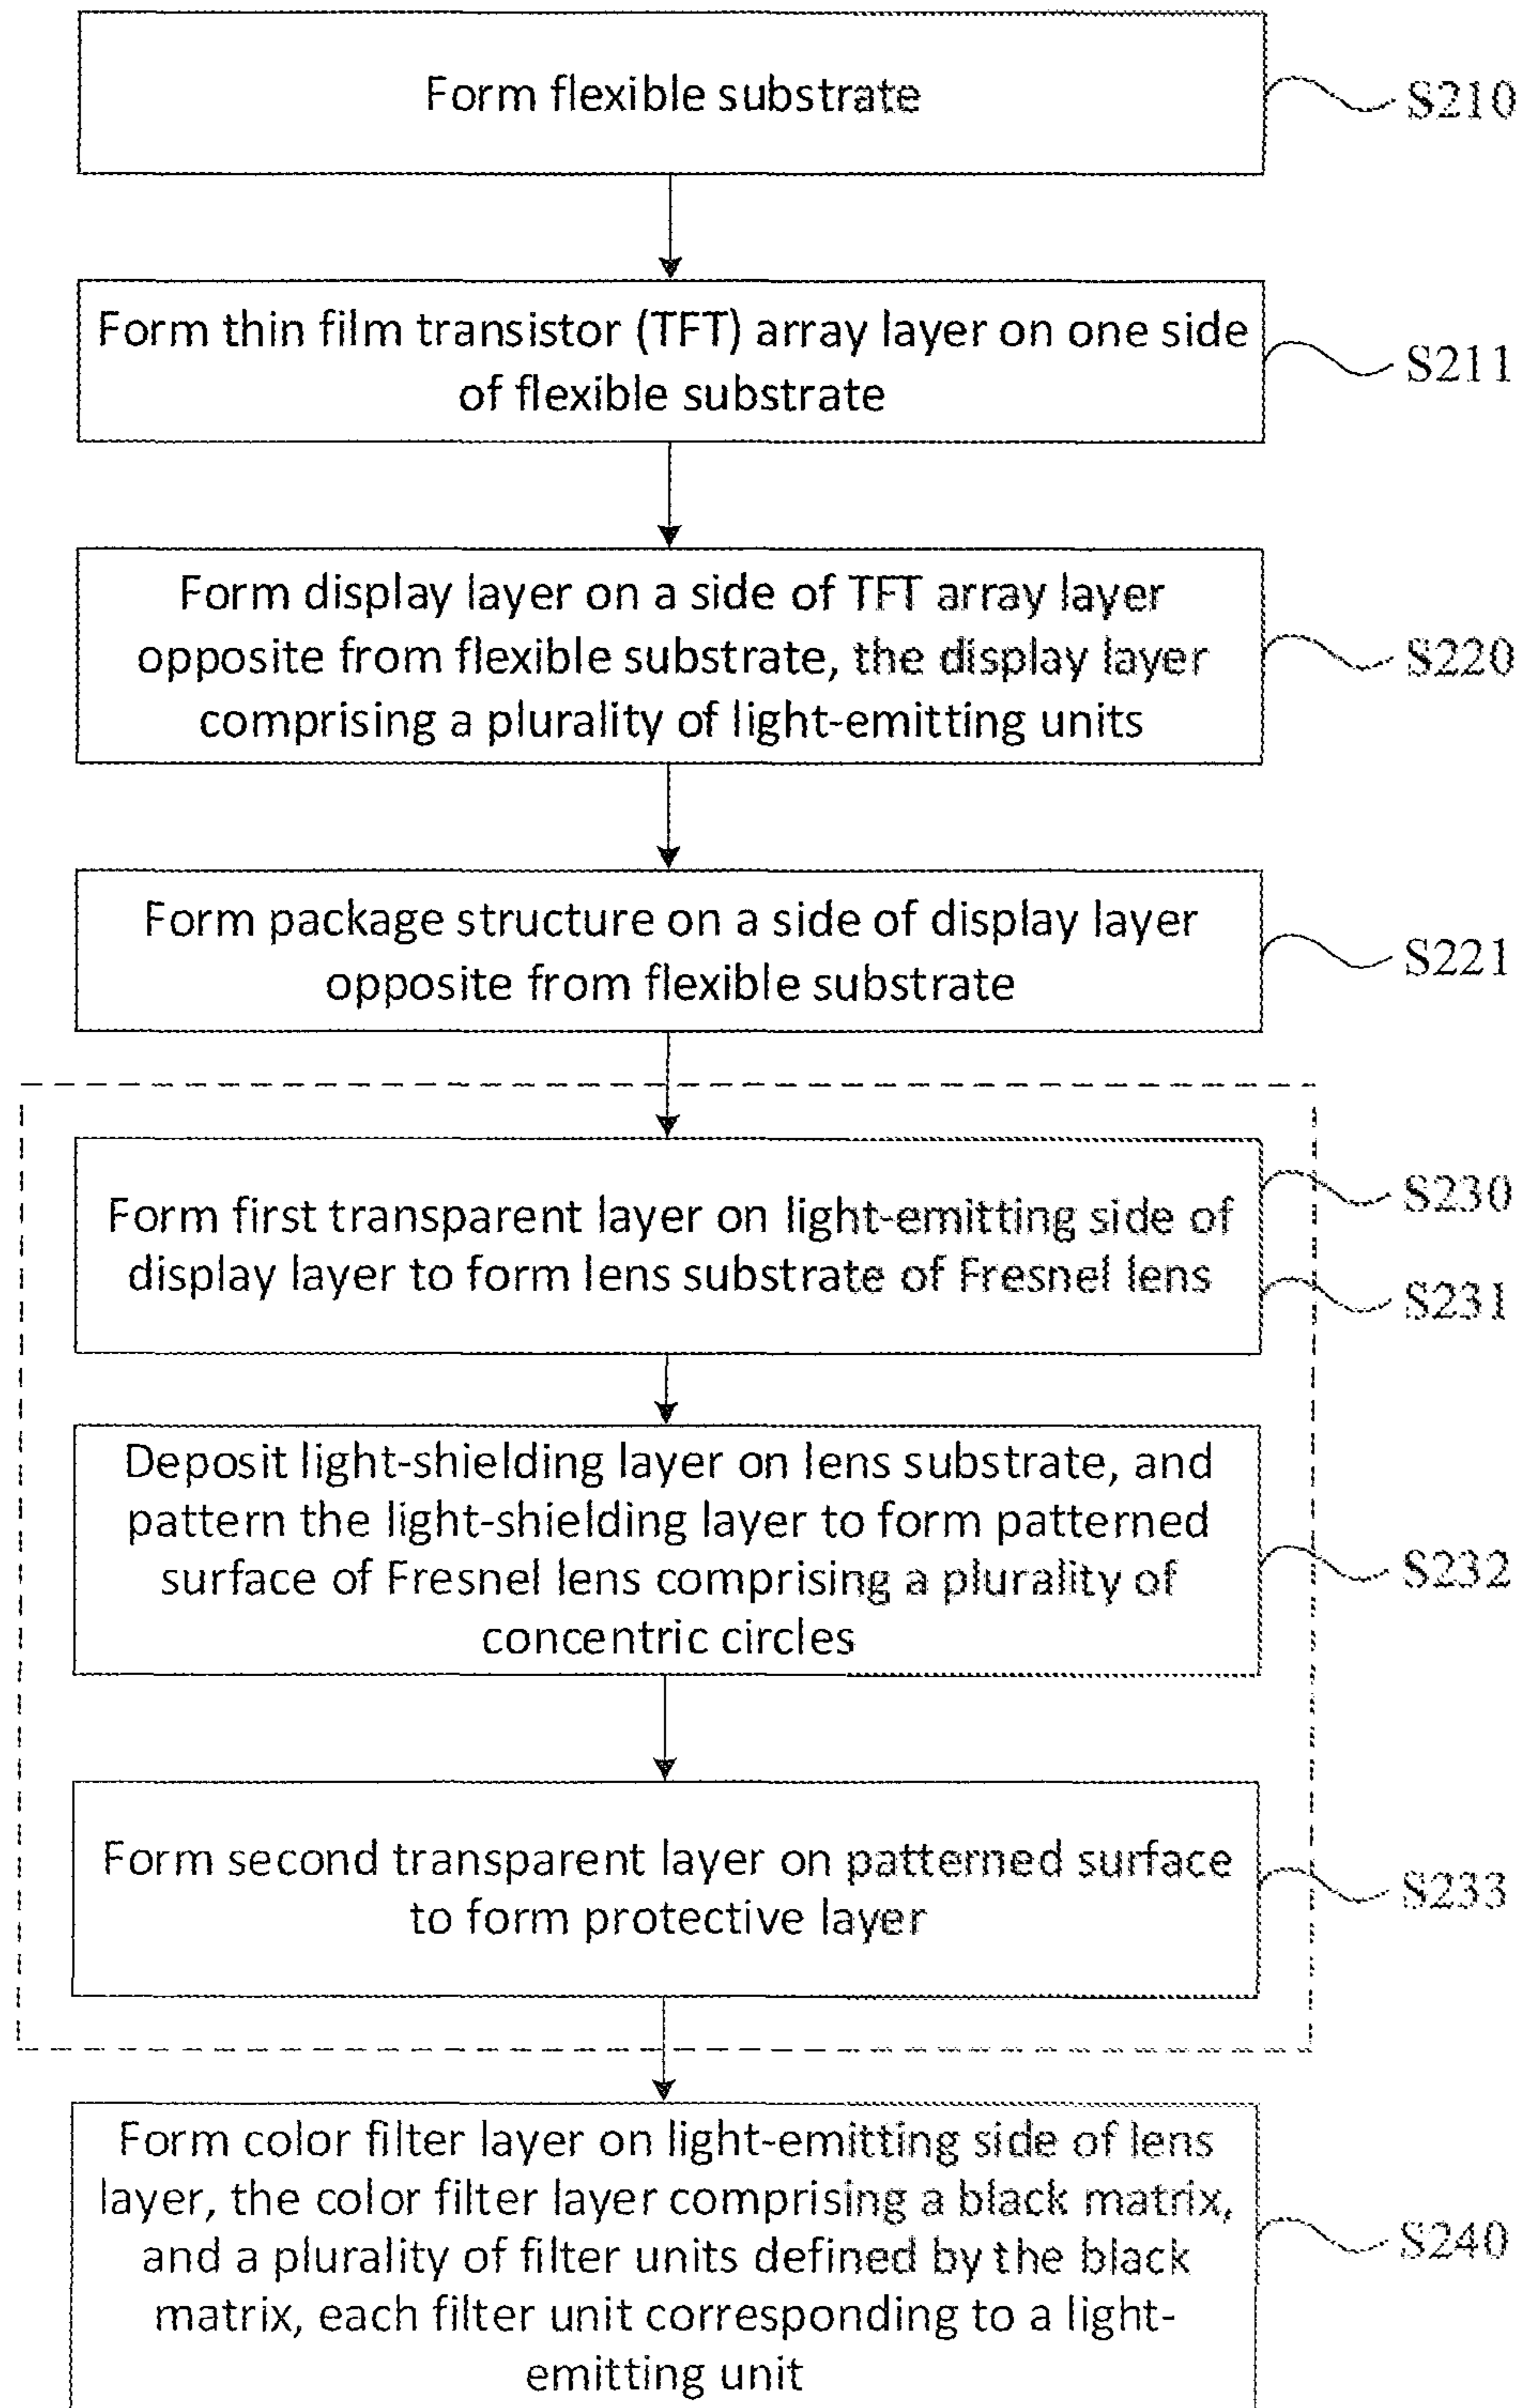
Form flexible substrate

S210

Form thin film transistor (TFT) array layer on one side of flexible substrate

S211

Form display layer on a side of TFT array layer opposite from flexible substrate, the display layer comprising a plurality of light-emitting units

S220

Form package structure on a side of display layer opposite from flexible substrate

S221

Form first transparent layer on light-emitting side of display layer to form lens substrate of Fresnel lens

S230

S231

Deposit light-shielding layer on lens substrate, and pattern the light-shielding layer to form patterned surface of Fresnel lens comprising a plurality of concentric circles

S232

Form second transparent layer on patterned surface to form protective layer

S233

Form color filter layer on light-emitting side of lens layer, the color filter layer comprising a black matrix, and a plurality of filter units defined by the black matrix, each filter unit corresponding to a light-emitting unit

S240